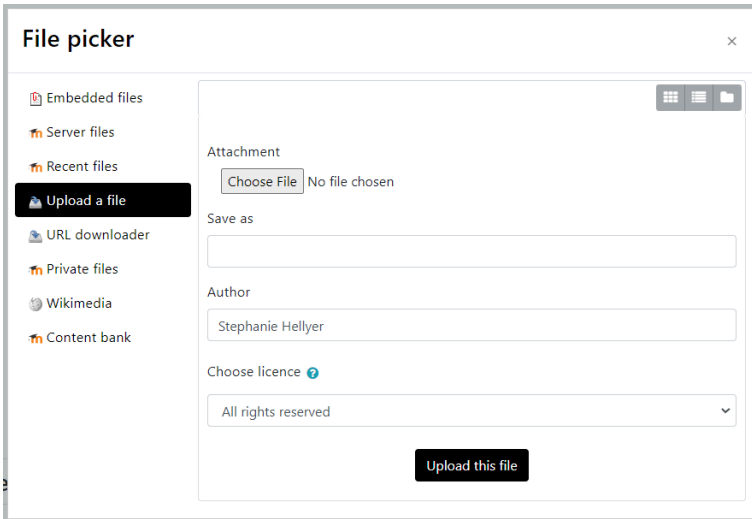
File picker

×

Embedded files
Server files
Recent files
Upload a file
URL downloader
Private files
Wikimedia
Content bank

Attachment
Choose File No file chosen

Save as

Author
Stephanie Hellyer

Choose licence

All rights reserved

Upload this file